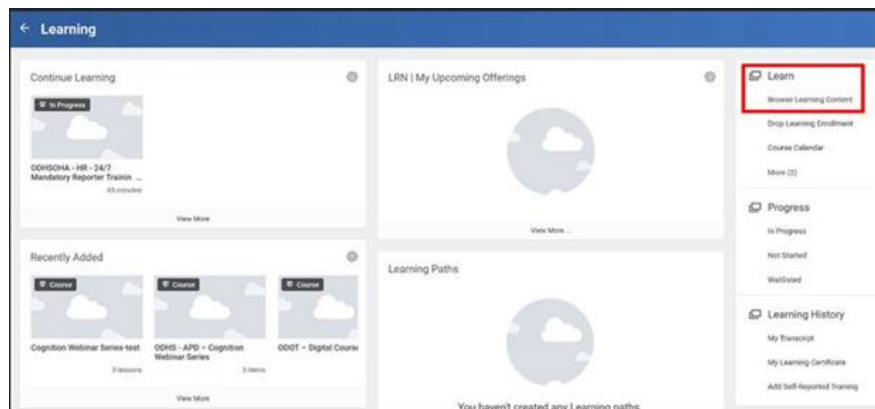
← Learning

Continue Learning

In Progress

ODHSOHA - HR - 24/7 Mandatory Reporter Trainin ...

45 minutes

View More

Recently Added

Course

Cognition Webinar Series-test

3 lessons

Course

ODHS - APD – Cognition Webinar Series

3 items

Course

ODOT – Digital Cours

View More

LRN | My Upcoming Offerings

View More ...

Learning Paths

You haven't created any Learning paths

Learn

Browse Learning Content

Drop Learning Enrollment

Course Calendar

More (3)

Progress

In Progress

Not Started

Waitlisted

Learning History

My Transcript

My Learning Certificate

Add Self-Reported Training